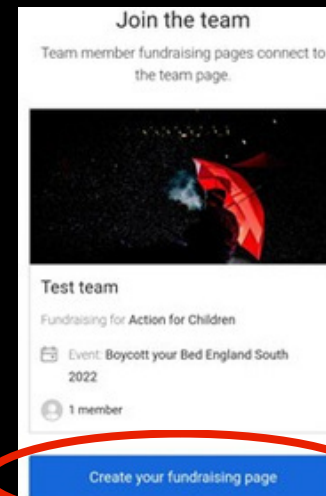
Join the team

Team member fundraising pages connect to the team page.

Test team

Fundraising for Action for Children

Event: Boycott your Bed England South 2022

1 member

Create your fundraising page